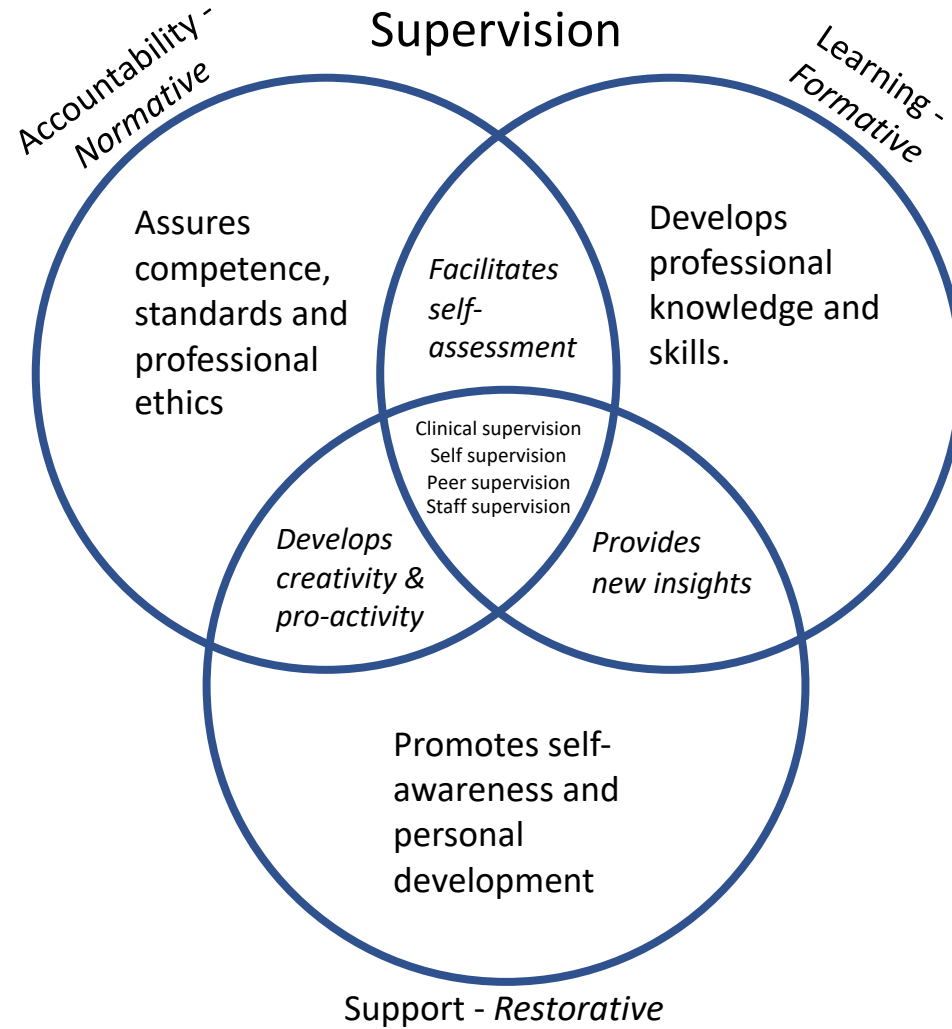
Supervision

Accountability - *Normative*

Learning - *Formative*

Assures competence, standards and professional ethics

*Facilitates self-assessment*

Develops professional knowledge and skills.

Clinical supervision
Self supervision
Peer supervision
Staff supervision

*Develops creativity & pro-activity*

*Provides new insights*

Promotes self-awareness and personal development

Support - *Restorative*